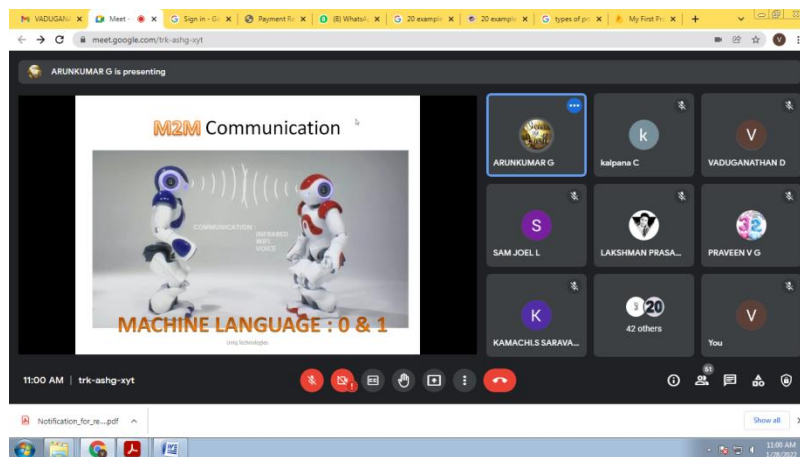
VADUGAN | Meet - | Sign in - G | Payment Re | (8) WhatsA | 20 example | 20 example | types of pc | My First Pr | +

meet.google.com/trk-ashg-xyt

ARUNKUMAR G is presenting

M2M Communication

COMMUNICATION
INFRARED
WIFI
VOICE

MACHINE LANGUAGE : 0 & 1

Unity Technologies

ARUNKUMAR G

k
kalpana C

V
VADUGANATHAN D

S
SAM JOEL L

LAKSHMAN PRASA...

PRAVEEN V G

K
KAMACHI.S SARAVA...

20
42 others

V
You

11:00 AM | trk-ashg-xyt

61

Notification_for_re....pdf

Show all

11:00 AM
1/28/2022